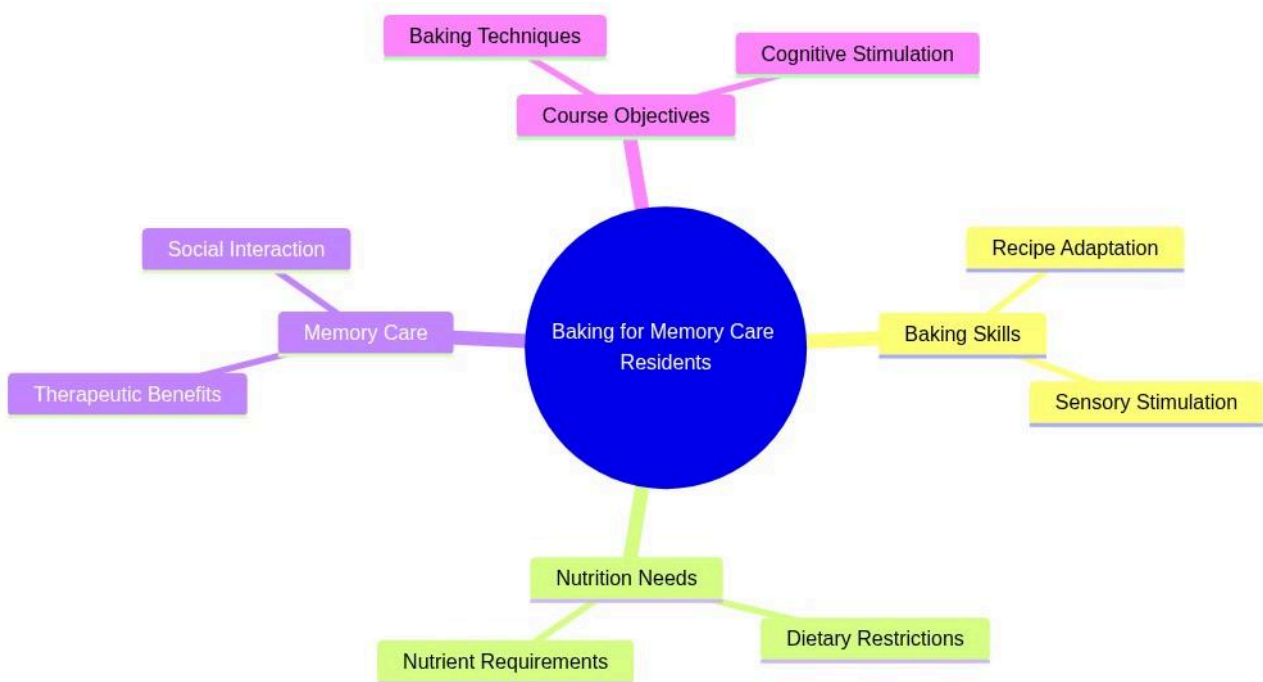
Baking Techniques

Cognitive Stimulation

Course Objectives

Social Interaction

Memory Care

Therapeutic Benefits

Baking for Memory Care Residents

Recipe Adaptation

Baking Skills

Sensory Stimulation

Nutrition Needs

Dietary Restrictions

Nutrient Requirements